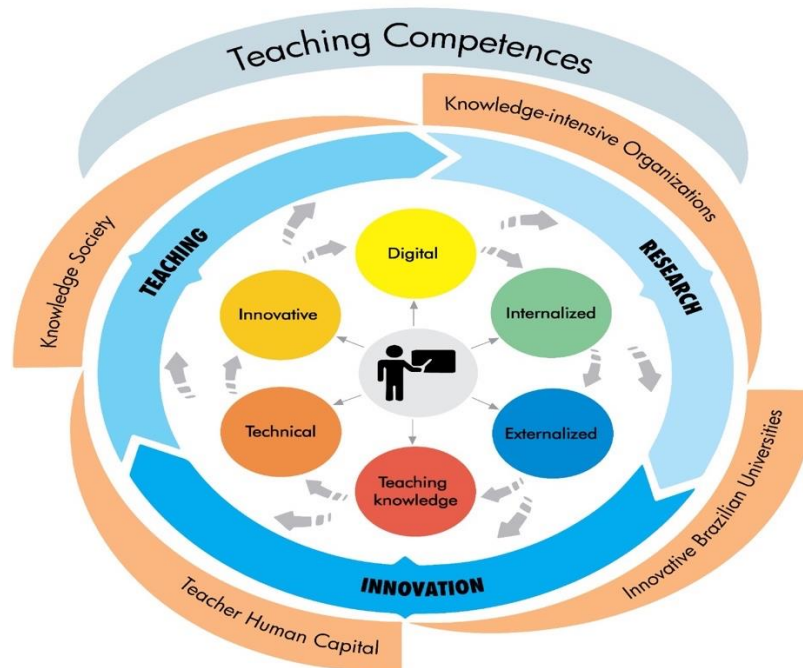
Teaching Competences

Knowledge-intensive Organizations

Knowledge Society

TEACHING

RESEARCH

Digital

Innovative

Internalized

Technical

Externalized

Teaching knowledge

INNOVATION

Innovative Brazilian Universities

Teacher Human Capital